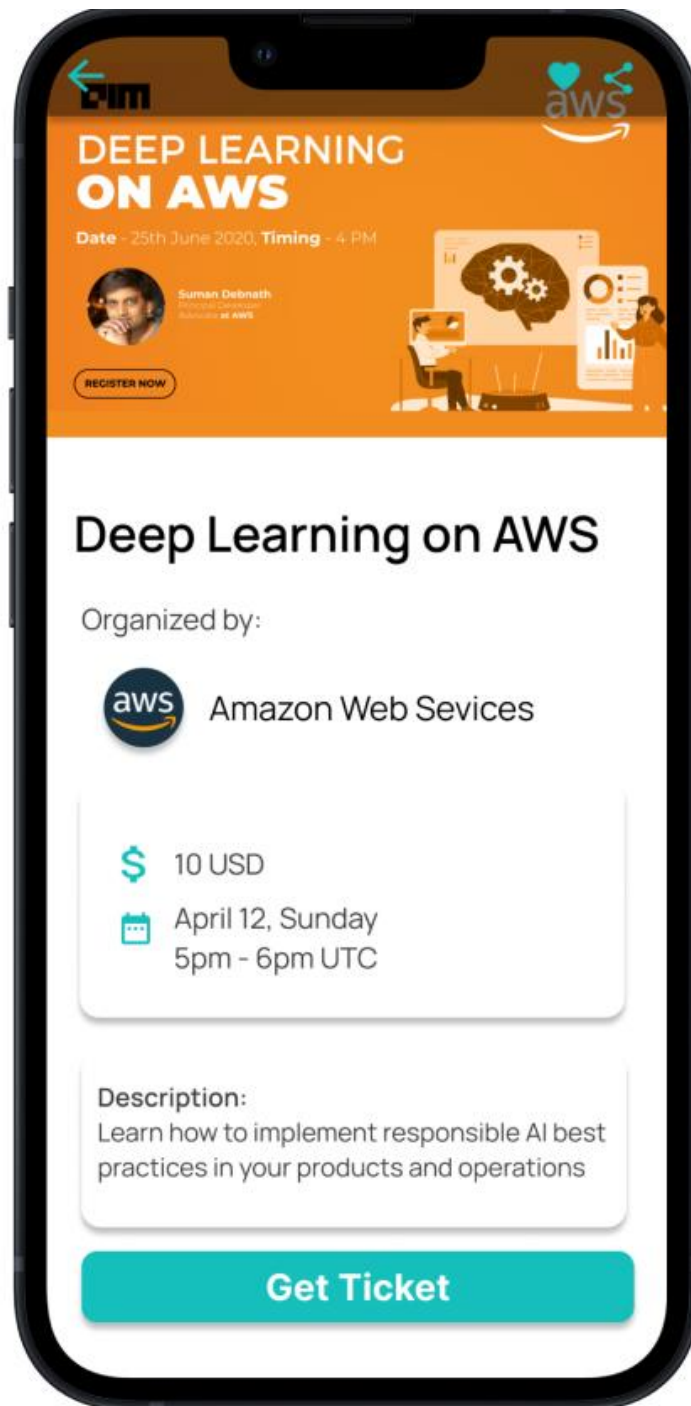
AIM

aws

DEEP LEARNING
ON AWS

Date - 25th June 2020, Timing - 4 PM

Suman Debnath
Principal Developer Advocate at AWS

REGISTER NOW

Deep Learning on AWS

Organized by:

aws

Amazon Web Sevices

10 USD

April 12, Sunday
5pm - 6pm UTC

Description:
Learn how to implement responsible AI best practices in your products and operations

Get Ticket